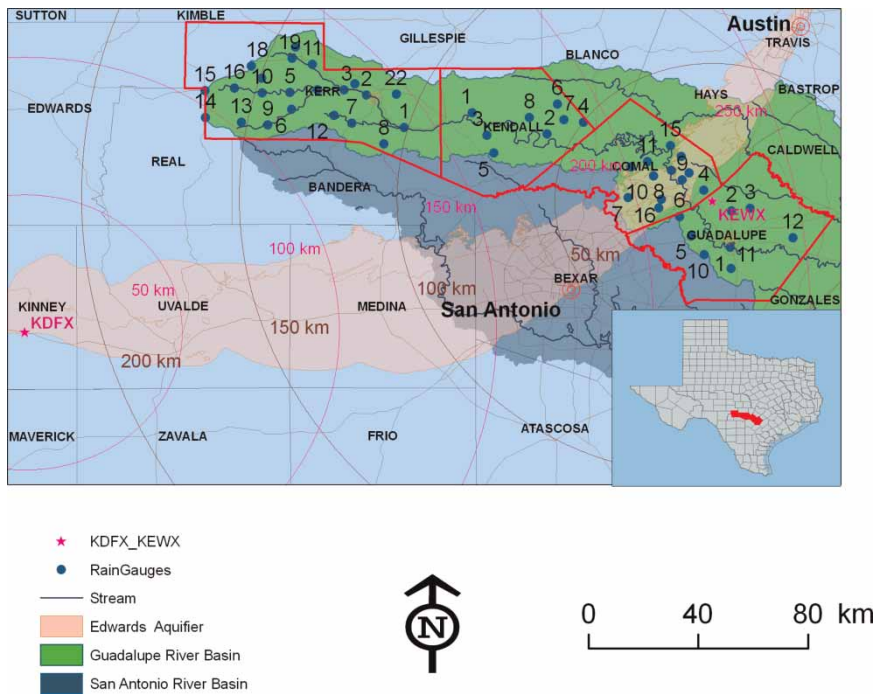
SUTTON
KIMBLE
GILLESPIE
BLANCO
Austin
TRAVIS
EDWARDS
18
19
11
15
16
10
5
3
2
22
14
13
9
KERR
7
1
6
12
8
1
3
8
6
7
4
2
KENDALL
HAYS
250 km
BASTROP
REAL
5
15
11
200 km
COMAL
9
4
CALDWELL
BANDERA
7
10
8
16
6
2
3
KEWX
12
150 km
GUADALUPE
100 km
5
11
10
1
50 km
BEXAR
KINNEY
50 km
UVALDE
MEDINA
100 km
San Antonio
GONZALES
KDFX
150 km
200 km
MAVERICK
ZAVALA
FRIO
ATASCOSA

KDFX_KEWX
RainGauges
Stream
Edwards Aquifer
Guadalupe River Basin
San Antonio River Basin

N

0
40
80 km